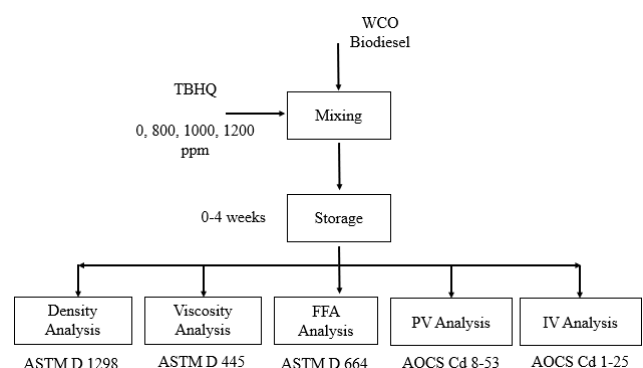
WCO
Biodiesel

TBHQ

0, 800, 1000, 1200 ppm

Mixing

0-4 weeks

Storage

Density Analysis

Viscosity Analysis

FFA Analysis

PV Analysis

IV Analysis

ASTM D 1298

ASTM D 445

ASTM D 664

AOCS Cd 8-53

AOCS Cd 1-25